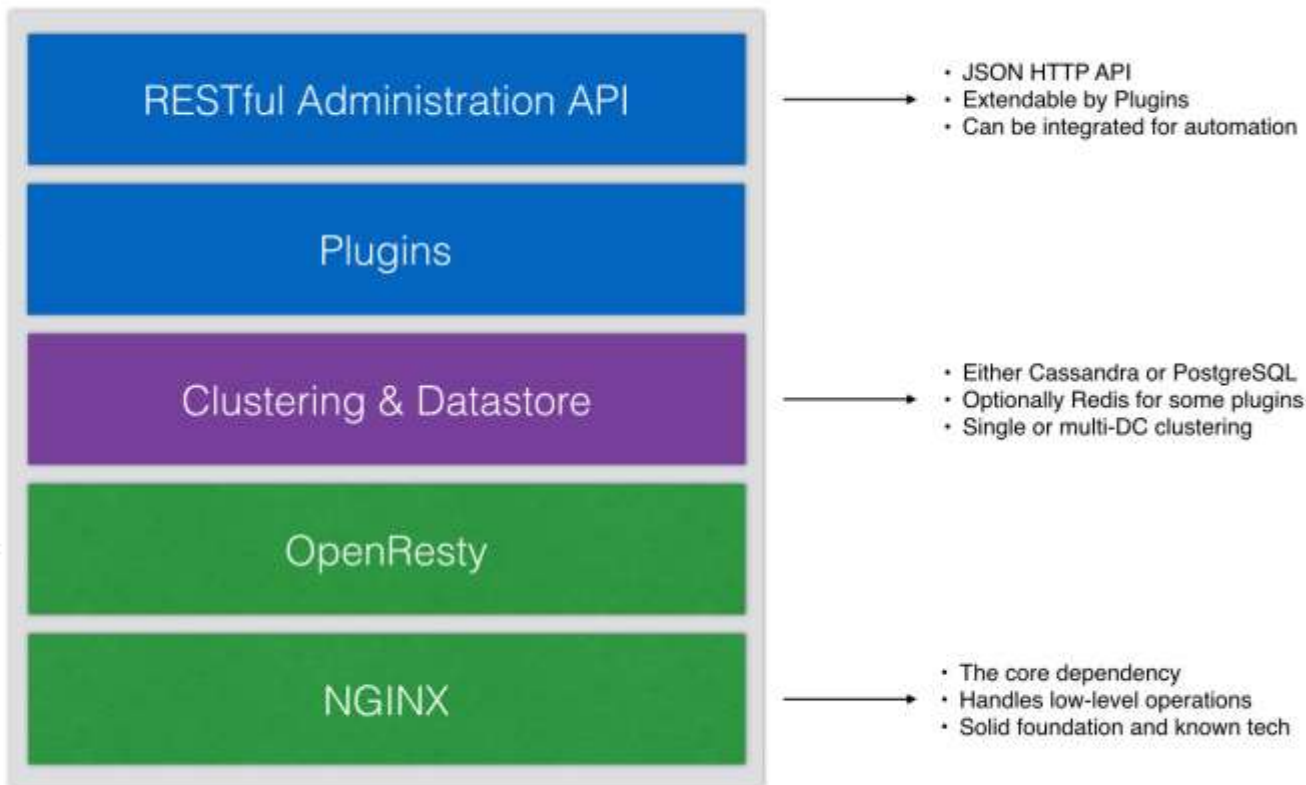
RESTful Administration API

• JSON HTTP API
• Extendable by Plugins
• Can be integrated for automation

Plugins

Clustering & Datastore

• Either Cassandra or PostgreSQL
• Optionally Redis for some plugins
• Single or multi-DC clustering

OpenResty

NGINX

• The core dependency
• Handles low-level operations
• Solid foundation and known tech